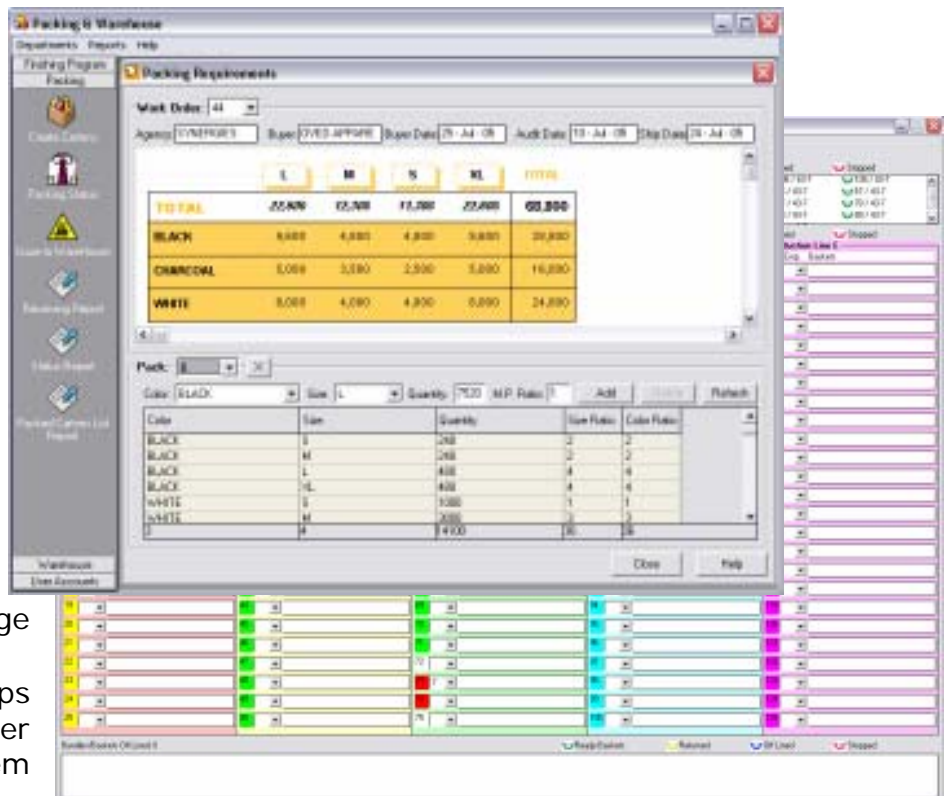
Packing & Warehouse
Departments Reports Help
Finishing Program
Packing
Create Cartons
Packing Status
Goods to Warehouse
Receiving Report
Status Report
Packed Cartons List Report
Warehouse
User Accounts

Packing Requirements
Work Order 44
Agency SYNERGIES Buyer DVES APPARE Buyer Date 25 - Jul - 08 Audit Date 10 - Jul - 08 Ship Date 24 - Jul - 08

| | L | M | S | XL | TOTAL |
|---|---|---|---|---|---|
| TOTAL | 22,800 | 12,300 | 11,300 | 22,800 | 68,800 |
| BLACK | 9,600 | 4,800 | 4,800 | 9,600 | 28,800 |
| CHARCOAL | 5,000 | 3,500 | 2,500 | 5,000 | 16,000 |
| WHITE | 8,000 | 4,000 | 4,000 | 8,000 | 24,000 |

Pack: 8
Color BLACK Size L Quantity 7520 M.P. Ratio 1 Add Refresh

| Color | Size | Quantity | Size Ratio | Color Ratio |
|---|---|---|---|---|
| BLACK | S | 240 | 2 | 2 |
| BLACK | M | 240 | 2 | 2 |
| BLACK | L | 480 | 4 | 4 |
| BLACK | XL | 480 | 4 | 4 |
| WHITE | S | 1000 | 1 | 1 |
| WHITE | M | 2000 | 2 | 2 |
| 7 | 4 | 14100 | 30 | 28 |

Close Help

Stopped
Stopped
Bundle/Basket Off Load 0
Ready Basket Returned Off Load Stopped

ge
ps
er
m